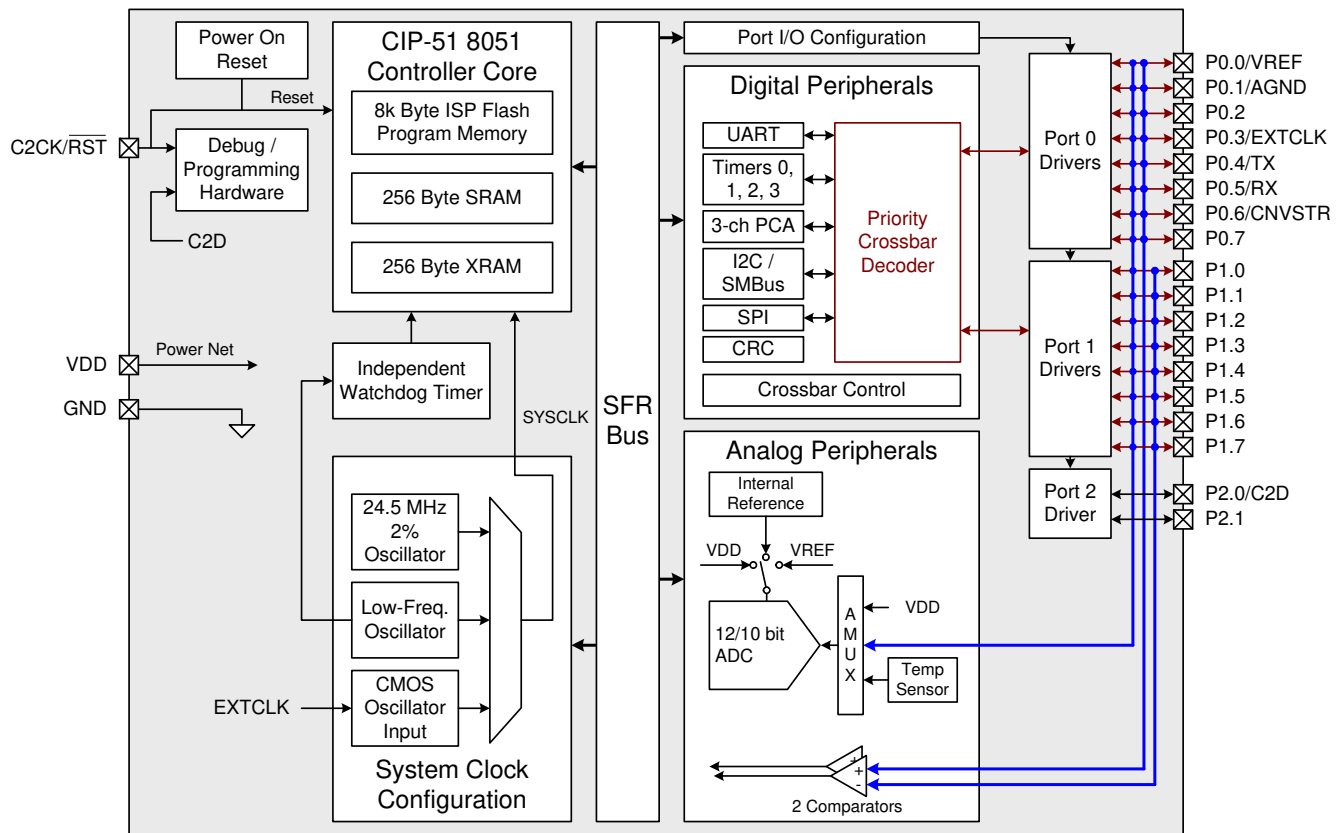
Power On Reset

CIP-51 8051 Controller Core

8k Byte ISP Flash Program Memory

256 Byte SRAM

256 Byte XRAM

Reset

C2CK/$\overline{RST}$

Debug / Programming Hardware

C2D

SFR Bus

Port I/O Configuration

Digital Peripherals

UART

Timers 0, 1, 2, 3

3-ch PCA

I2C / SMBus

SPI

CRC

Priority Crossbar Decoder

Crossbar Control

Port 0 Drivers

Port 1 Drivers

Port 2 Driver

P0.0/VREF
P0.1/AGND
P0.2
P0.3/EXTCLK
P0.4/TX
P0.5/RX
P0.6/CNVSTR
P0.7
P1.0
P1.1
P1.2
P1.3
P1.4
P1.5
P1.6
P1.7
P2.0/C2D
P2.1

VDD

Power Net

GND

Independent Watchdog Timer

SYSCLK

24.5 MHz 2% Oscillator

Low-Freq. Oscillator

CMOS Oscillator Input

EXTCLK

System Clock Configuration

Analog Peripherals

Internal Reference

VDD

VREF

12/10 bit ADC

A M U X

VDD

Temp Sensor

+

-

2 Comparators